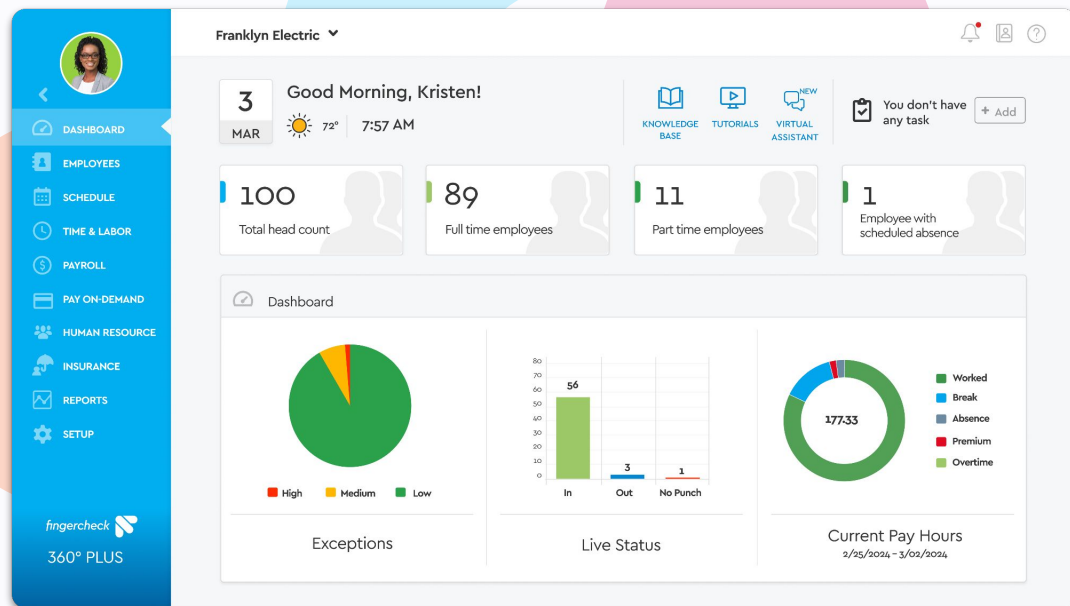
DASHBOARD
EMPLOYEES
SCHEDULE
TIME & LABOR
PAYROLL
PAY ON-DEMAND
HUMAN RESOURCE
INSURANCE
REPORTS
SETUP

fingercheck
360° PLUS

Franklyn Electric

3
MAR

Good Morning, Kristen!
72° 7:57 AM

KNOWLEDGE BASE
TUTORIALS
NEW
VIRTUAL ASSISTANT

You don't have any task
+ Add

100
Total head count

89
Full time employees

11
Part time employees

1
Employee with scheduled absence

Dashboard

High Medium Low

Exceptions

80
70
60
50
40
30
20
10
0

56
3
1

In Out No Punch

Live Status

177.33

Worked
Break
Absence
Premium
Overtime

Current Pay Hours
2/25/2024 - 3/02/2024